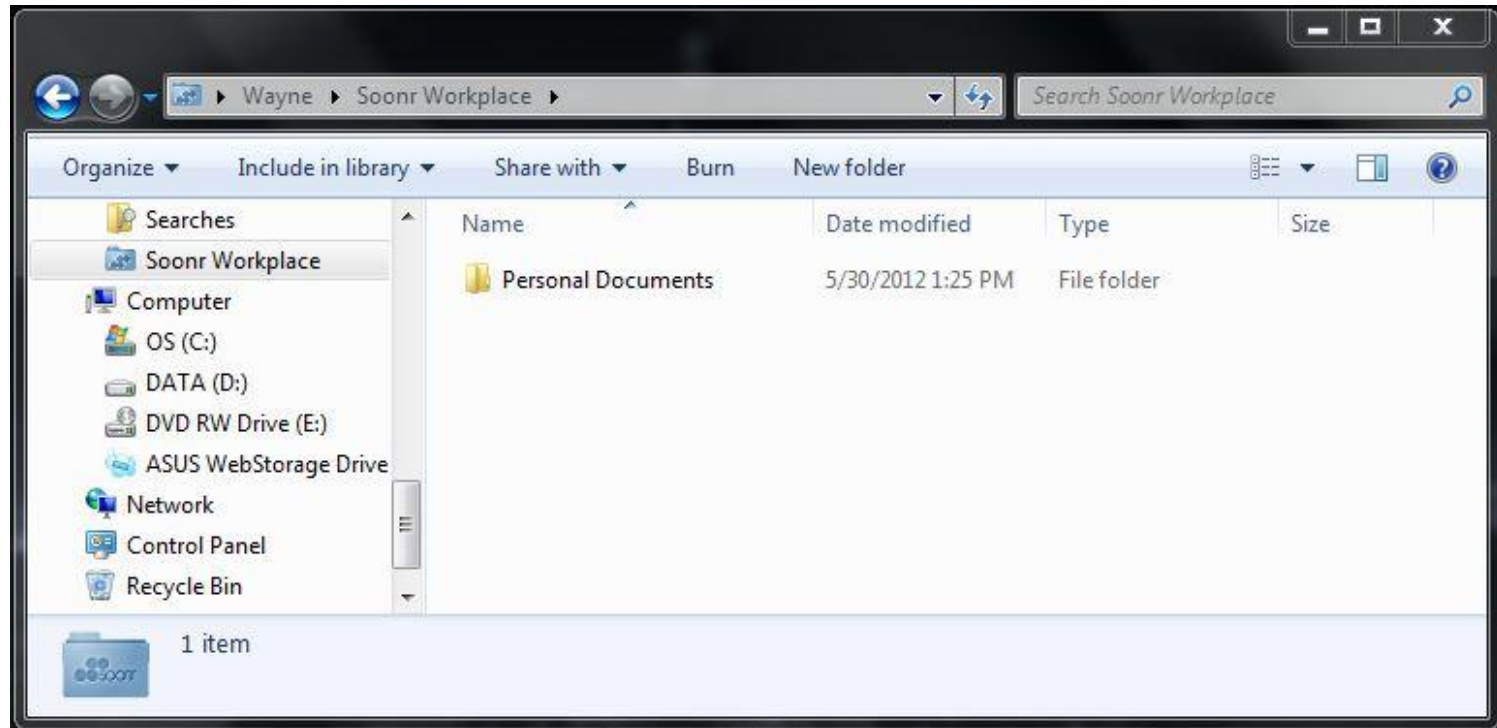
Wayne ▸ Soonr Workplace ▸

Search Soonr Workplace

Organize ▾ Include in library ▾ Share with ▾ Burn New folder

Searches
Soonr Workplace
Computer
OS (C:)
DATA (D:)
DVD RW Drive (E:)
ASUS WebStorage Drive
Network
Control Panel
Recycle Bin

| Name | Date modified | Type | Size |
|---|---|---|---|
| Personal Documents | 5/30/2012 1:25 PM | File folder | |

1 item

soonr